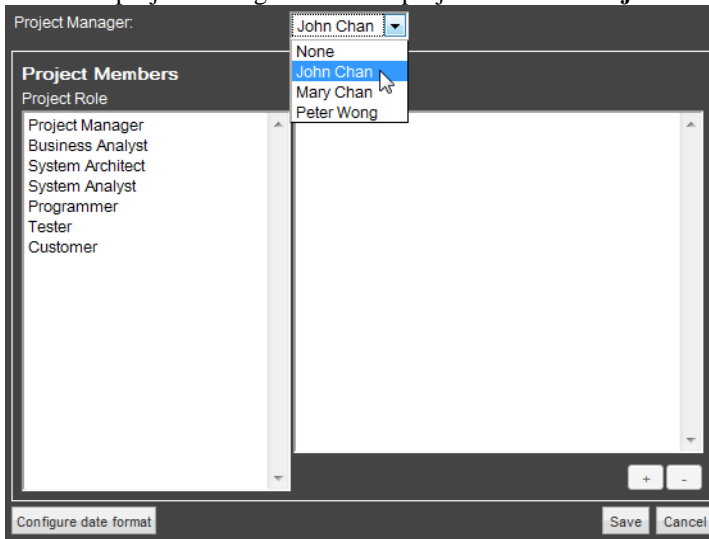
Project Manager:
John Chan
None
John Chan
Mary Chan
Peter Wong

Project Members
Project Role
Project Manager
Business Analyst
System Architect
System Analyst
Programmer
Tester
Customer

+
-

Configure date format
Save
Cancel